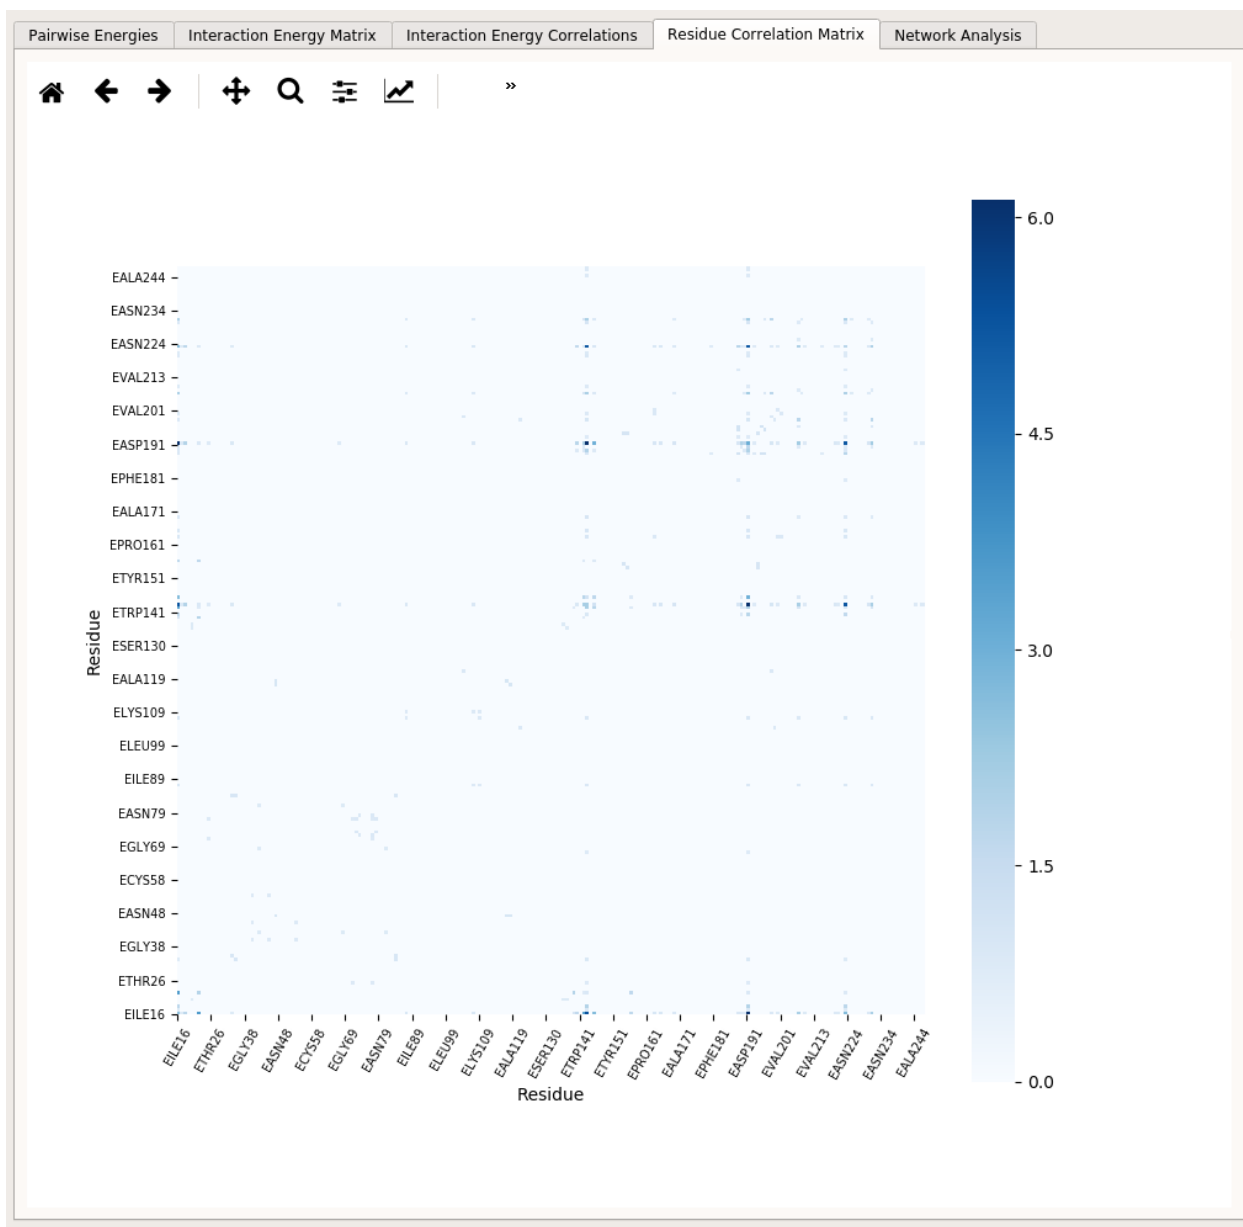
Pairwise Energies | Interaction Energy Matrix | Interaction Energy Correlations | Residue Correlation Matrix | Network Analysis

»

EALA244
EASN234
EASN224
EVAL213
EVAL201
EASP191
EPHE181
EALA171
EPRO161
ETYR151
ETRP141
ESER130
EALA119
ELYS109
ELEU99
EILE89
EASN79
EGLY69
ECYS58
EASN48
EGLY38
ETHR26
EILE16

Residue

EILE16
ETHR26
EGLY38
EASN48
ECYS58
EGLY69
EASN79
EILE89
ELEU99
ELYS109
EALA119
ESER130
ETRP141
ETYR151
EPRO161
EALA171
EPHE181
EASP191
EVAL201
EVAL213
EASN224
EASN234
EALA244

Residue

6.0
4.5
3.0
1.5
0.0